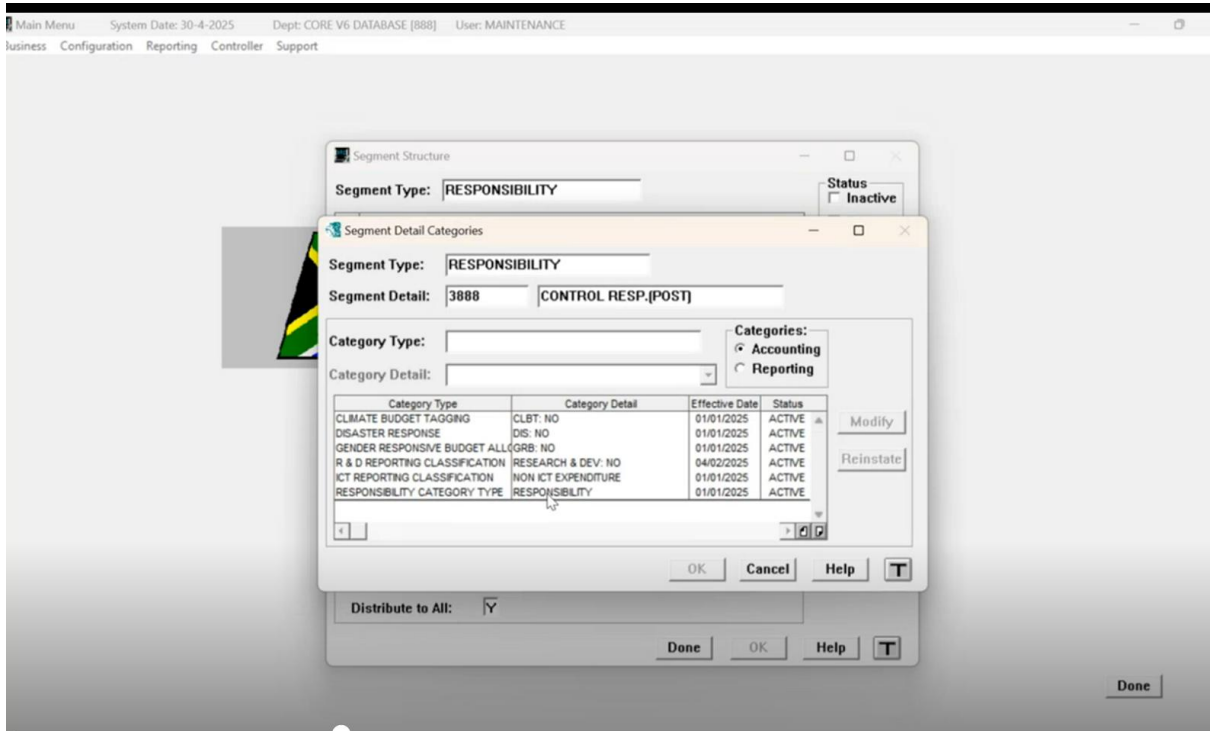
Main Menu System Date: 30-4-2025 Dept: CORE V6 DATABASE [888] User: MAINTENANCE

Business Configuration Reporting Controller Support

Segment Structure

Segment Type: RESPONSIBILITY

Status
Inactive

Segment Detail Categories

Segment Type: RESPONSIBILITY

Segment Detail: 3888 CONTROL RESP.(POST)

Category Type:

Category Detail:

Categories:
Accounting
Reporting

| Category Type | Category Detail | Effective Date | Status |
|---|---|---|---|
| CLIMATE BUDGET TAGGING | CLBT: NO | 01/01/2025 | ACTIVE |
| DISASTER RESPONSE | DIS: NO | 01/01/2025 | ACTIVE |
| GENDER RESPONSIVE BUDGET ALL( | GRB: NO | 01/01/2025 | ACTIVE |
| R & D REPORTING CLASSIFICATION | RESEARCH & DEV: NO | 04/02/2025 | ACTIVE |
| ICT REPORTING CLASSIFICATION | NON ICT EXPENDITURE | 01/01/2025 | ACTIVE |
| RESPONSIBILITY CATEGORY TYPE | RESPONSIBILITY | 01/01/2025 | ACTIVE |

Modify

Reinstate

OK Cancel Help T

Distribute to All: Y

Done OK Help T

Done